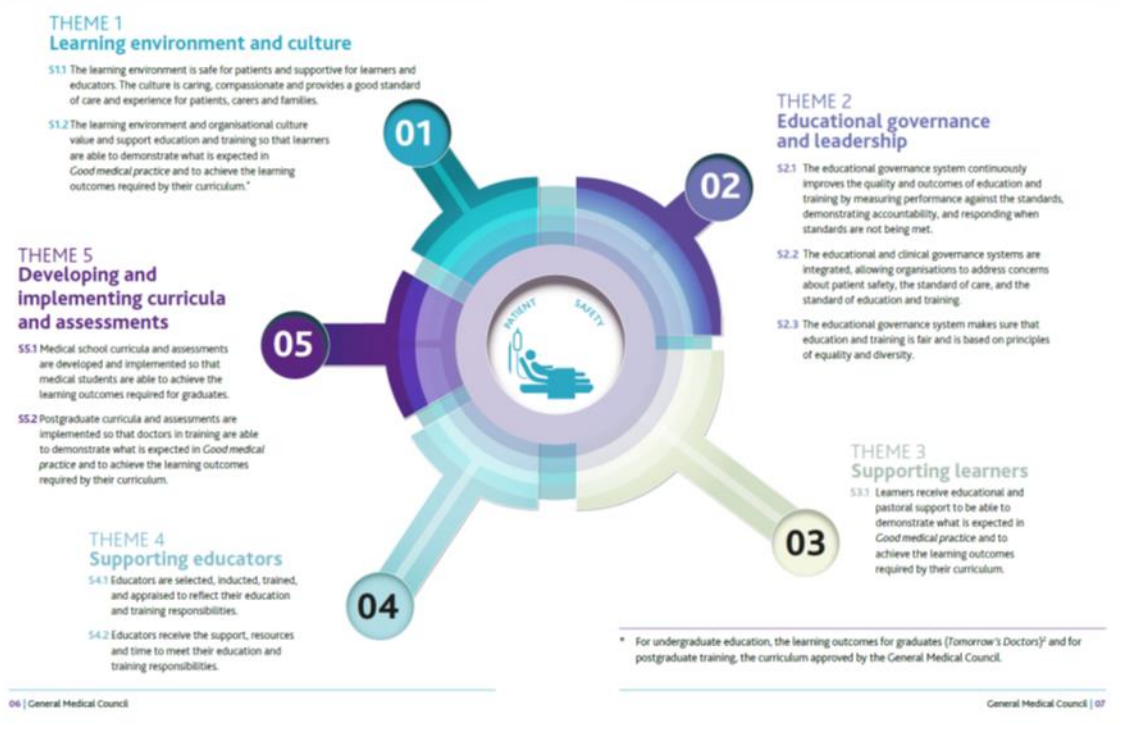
THEME 1
Learning environment and culture

S1.1 The learning environment is safe for patients and supportive for learners and educators. The culture is caring, compassionate and provides a good standard of care and experience for patients, carers and families.

S1.2 The learning environment and organisational culture value and support education and training so that learners are able to demonstrate what is expected in *Good medical practice* and to achieve the learning outcomes required by their curriculum.*

01

THEME 2
Educational governance and leadership

02

S2.1 The educational governance system continuously improves the quality and outcomes of education and training by measuring performance against the standards, demonstrating accountability, and responding when standards are not being met.

S2.2 The educational and clinical governance systems are integrated, allowing organisations to address concerns about patient safety, the standard of care, and the standard of education and training.

S2.3 The educational governance system makes sure that education and training is fair and is based on principles of equality and diversity.

THEME 5
Developing and implementing curricula and assessments

05

S5.1 Medical school curricula and assessments are developed and implemented so that medical students are able to achieve the learning outcomes required for graduates.

S5.2 Postgraduate curricula and assessments are implemented so that doctors in training are able to demonstrate what is expected in *Good medical practice* and to achieve the learning outcomes required by their curriculum.

PATIENT SAFETY

THEME 3
Supporting learners

S3.1 Learners receive educational and pastoral support to be able to demonstrate what is expected in *Good medical practice* and to achieve the learning outcomes required by their curriculum.

03

THEME 4
Supporting educators

S4.1 Educators are selected, inducted, trained, and appraised to reflect their education and training responsibilities.

S4.2 Educators receive the support, resources and time to meet their education and training responsibilities.

04

* For undergraduate education, the learning outcomes for graduates (*Tomorrow's Doctors*)$^2$ and for postgraduate training, the curriculum approved by the General Medical Council.

06 | General Medical Council

General Medical Council | 07